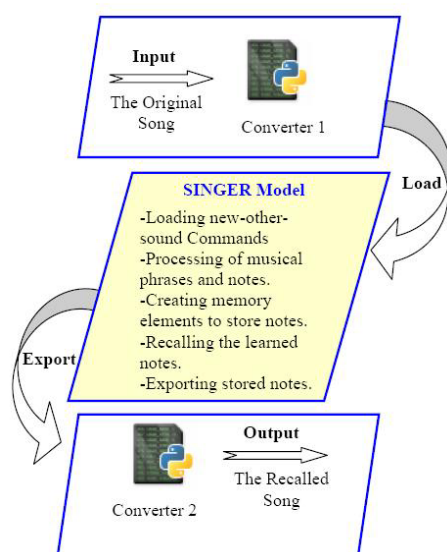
Input

The Original Song

Converter 1

Load

SINGER Model

-Loading new-other-sound Commands
-Processing of musical phrases and notes.
-Creating memory elements to store notes.
-Recalling the learned notes.
-Exporting stored notes.

Export

Converter 2

Output

The Recalled Song